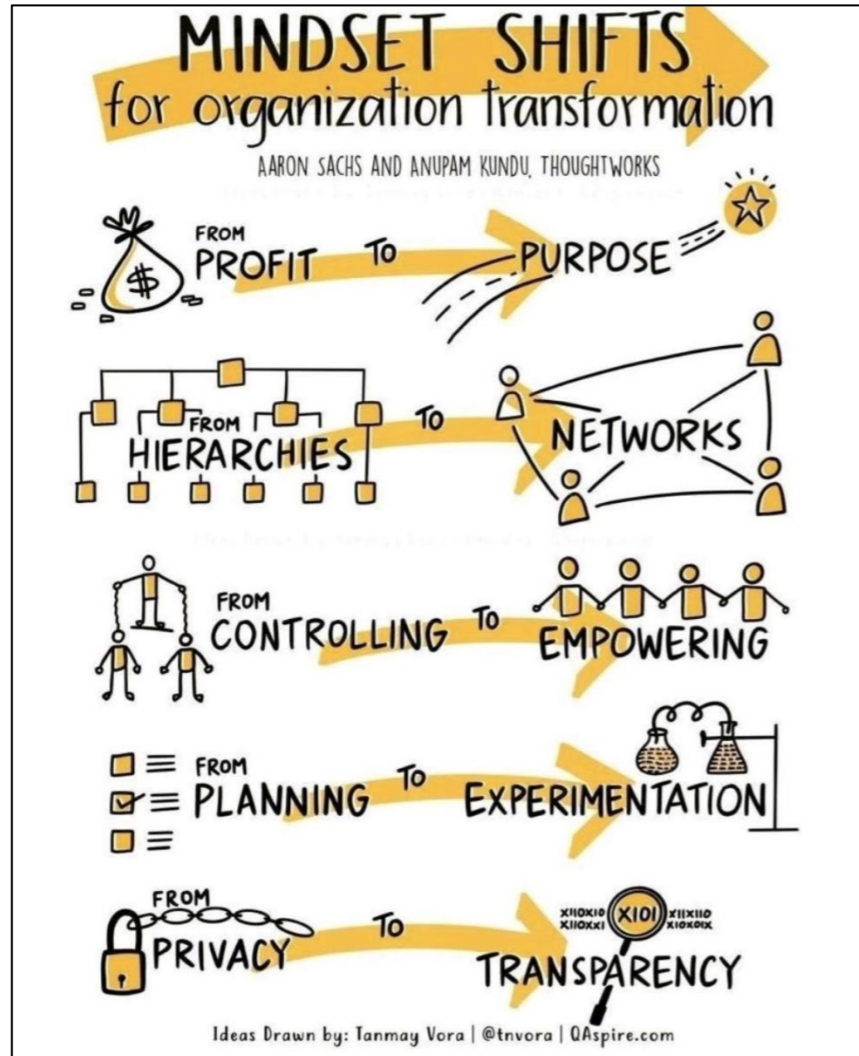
MINDSET SHIFTS
for organization transformation

AARON SACHS AND ANUPAM KUNDU, THOUGHTWORKS

$

FROM PROFIT TO PURPOSE

FROM HIERARCHIES TO NETWORKS

FROM CONTROLLING TO EMPOWERING

FROM PLANNING TO EXPERIMENTATION

FROM PRIVACY TO TRANSPARENCY

XIIOXIO XIIOXXI XIOI XIIXIIO XIOXOIX

Ideas Drawn by: Tanmay Vora | @tnvora | QAspire.com